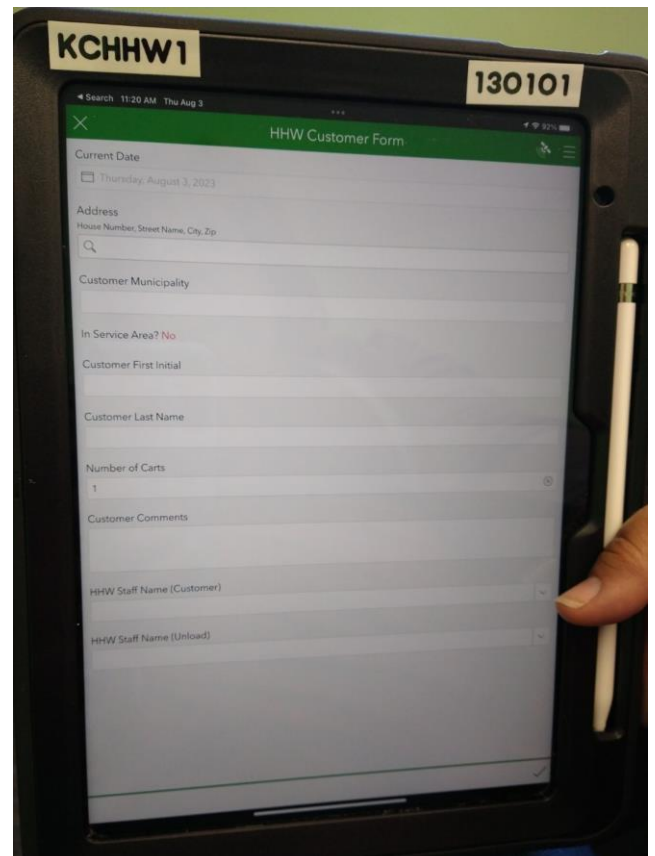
KCHHW1

130101

◂ Search 11:20 AM Thu Aug 3

92%

HHW Customer Form

Current Date

Thursday, August 3, 2023

Address
House Number, Street Name, City, Zip

Customer Municipality

In Service Area? No

Customer First Initial

Customer Last Name

Number of Carts

1

Customer Comments

HHW Staff Name (Customer)

HHW Staff Name (Unload)